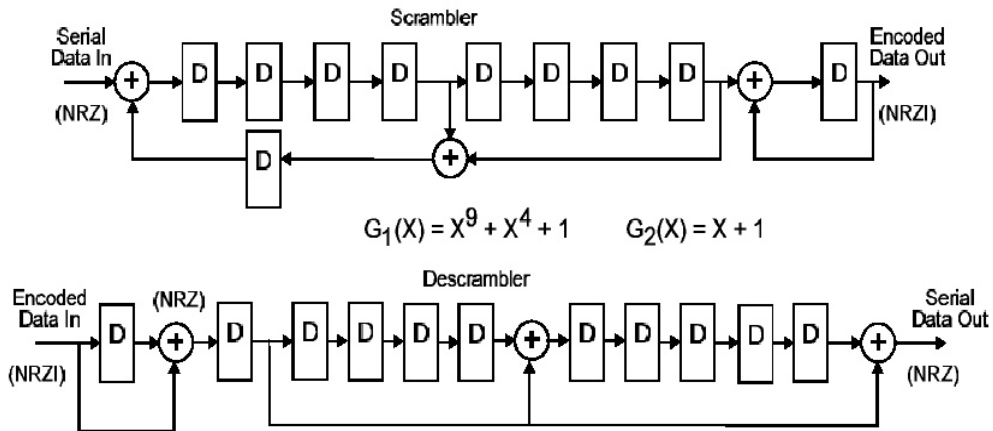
Scrambler

Serial Data In

(NRZ)

D D D D D D D D D

Encoded Data Out

(NRZI)

D

$G_1(X) = X^9 + X^4 + 1$  $G_2(X) = X + 1$

Descrambler

Encoded Data In

(NRZI)

D

(NRZ)

D D D D D D D D D D

Serial Data Out

(NRZ)